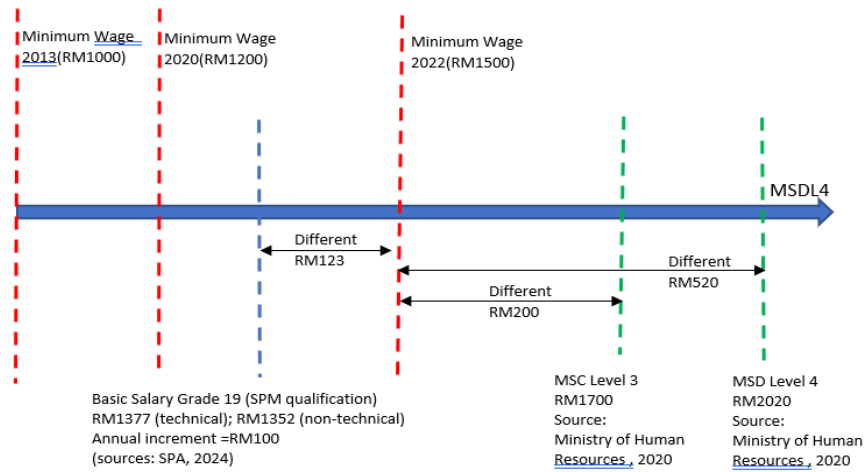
Minimum Wage 2013(RM1000)

Minimum Wage 2020(RM1200)

Minimum Wage 2022(RM1500)

MSDL4

Different RM123

Different RM520

Different RM200

Basic Salary Grade 19 (SPM qualification) RM1377 (technical); RM1352 (non-technical) Annual increment =RM100 (sources: SPA, 2024)

MSC Level 3 RM1700 Source: Ministry of Human Resources , 2020

MSD Level 4 RM2020 Source: Ministry of Human Resources , 2020